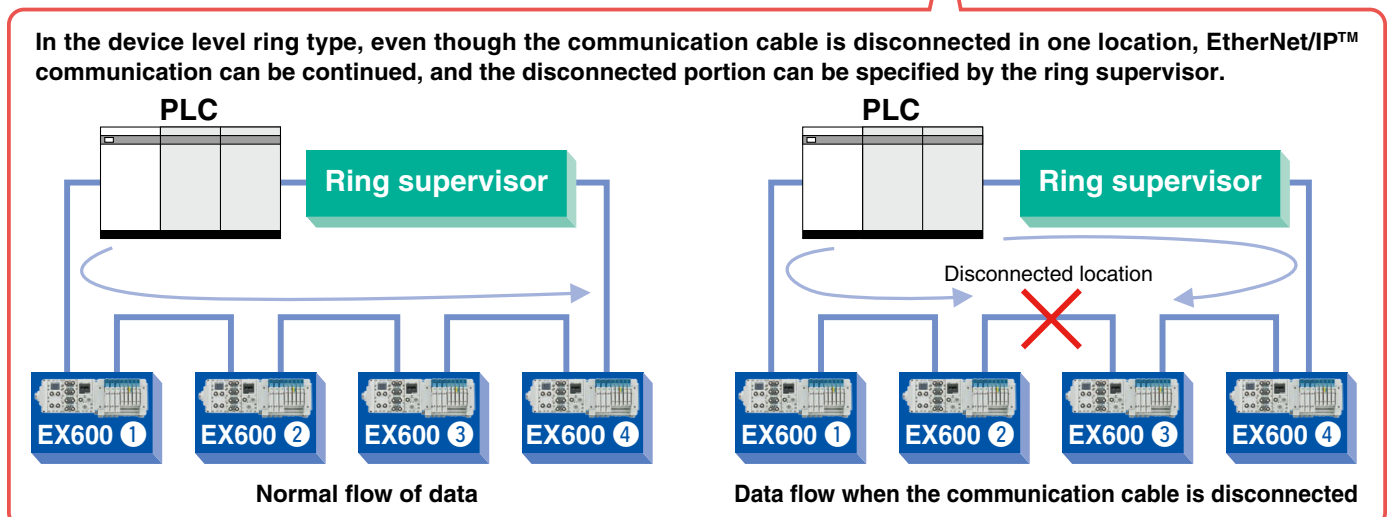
In the device level ring type, even though the communication cable is disconnected in one location, EtherNet/IP$^{TM}$ communication can be continued, and the disconnected portion can be specified by the ring supervisor.

PLC

Ring supervisor

EX600 ❶
EX600 ❷
EX600 ❸
EX600 ❹

Normal flow of data

PLC

Ring supervisor

Disconnected location

EX600 ❶
EX600 ❷
EX600 ❸
EX600 ❹

Data flow when the communication cable is disconnected